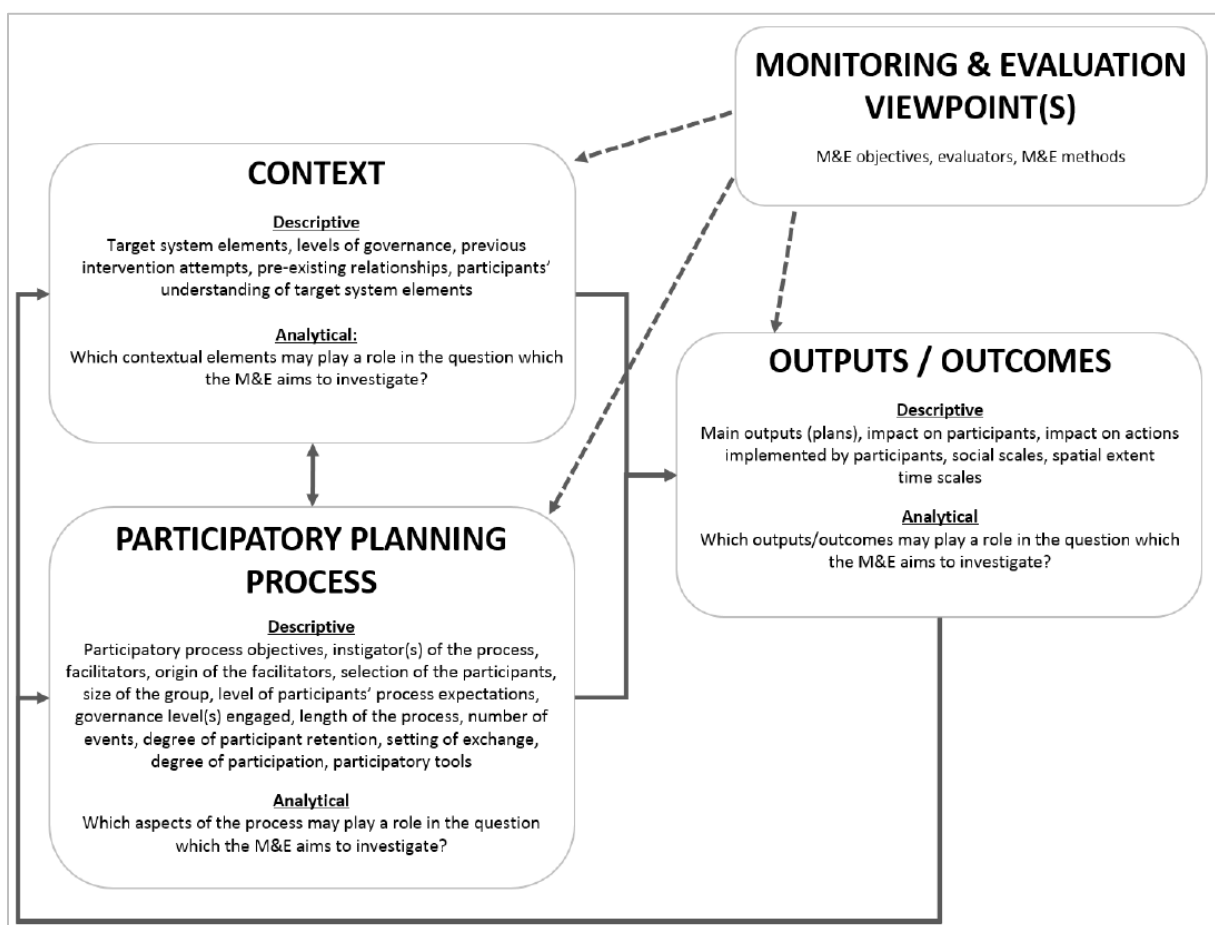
MONITORING & EVALUATION VIEWPOINT(S)

M&E objectives, evaluators, M&E methods

CONTEXT

Descriptive
Target system elements, levels of governance, previous intervention attempts, pre-existing relationships, participants' understanding of target system elements

Analytical:
Which contextual elements may play a role in the question which the M&E aims to investigate?

OUTPUTS / OUTCOMES

Descriptive
Main outputs (plans), impact on participants, impact on actions implemented by participants, social scales, spatial extent time scales

Analytical
Which outputs/outcomes may play a role in the question which the M&E aims to investigate?

PARTICIPATORY PLANNING PROCESS

Descriptive
Participatory process objectives, instigator(s) of the process, facilitators, origin of the facilitators, selection of the participants, size of the group, level of participants' process expectations, governance level(s) engaged, length of the process, number of events, degree of participant retention, setting of exchange, degree of participation, participatory tools

Analytical
Which aspects of the process may play a role in the question which the M&E aims to investigate?